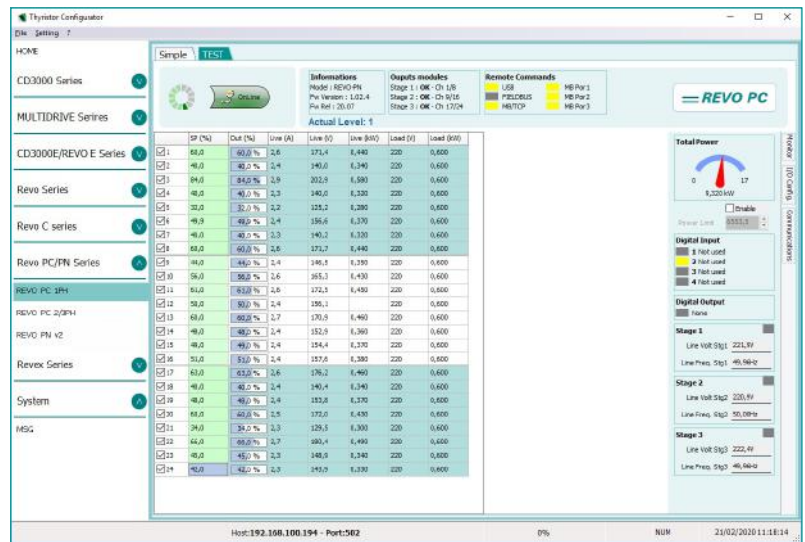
Thyristor Configurator

File Setting ?

HOME

CD3000 Series

MULTIDRIVE Series

CD3000E/REVO E Series

Revo Series

Revo C series

Revo PC/PN Series

REVO PC 1PH

REVO PC 2/3PH

REVO PN v2

Revex Series

System

MSG

Simple TEST

OnLine

Informations
Model : REVO-PN
Fw Version : 1.02.4
Fw Rel : 20.07

Ouputs modules
Stage 1 : OK - Ch 1/8
Stage 2 : OK - Ch 9/16
Stage 3 : OK - Ch 17/24

Remote Commands
USB
FIELDBUS
MB/TCP
MB Por1
MB Por2
MB Por3

Actual Level: 1

REVO PC

| | SP (%) | Out (%) | Live (A) | Live (V) | Live (kW) | Load (V) | Load (kW) |
|---|---|---|---|---|---|---|---|
| 1 | 68,0 | 60,0 % | 2,6 | 171,4 | 0,440 | 220 | 0,600 |
| 2 | 48,0 | 40,0 % | 2,4 | 140,0 | 0,340 | 220 | 0,600 |
| 3 | 84,0 | 84,0 % | 2,9 | 202,9 | 0,580 | 220 | 0,600 |
| 4 | 48,0 | 40,0 % | 2,3 | 140,0 | 0,330 | 220 | 0,600 |
| 5 | 32,0 | 32,0 % | 2,2 | 125,2 | 0,280 | 220 | 0,600 |
| 6 | 49,9 | 49,9 % | 2,4 | 156,6 | 0,370 | 220 | 0,600 |
| 7 | 48,0 | 40,0 % | 2,3 | 140,2 | 0,320 | 220 | 0,600 |
| 8 | 68,0 | 60,0 % | 2,6 | 171,7 | 0,440 | 220 | 0,600 |
| 9 | 44,0 | 44,0 % | 2,4 | 146,5 | 0,350 | 220 | 0,600 |
| 10 | 56,0 | 56,0 % | 2,6 | 165,3 | 0,430 | 220 | 0,600 |
| 11 | 61,0 | 61,0 % | 2,6 | 172,5 | 0,450 | 220 | 0,600 |
| 12 | 50,0 | 50,0 % | 2,4 | 156,1 | | 220 | 0,600 |
| 13 | 60,0 | 60,0 % | 2,7 | 170,9 | 0,460 | 220 | 0,600 |
| 14 | 48,0 | 48,0 % | 2,4 | 152,9 | 0,360 | 220 | 0,600 |
| 15 | 48,0 | 49,0 % | 2,4 | 154,4 | 0,370 | 220 | 0,600 |
| 16 | 51,0 | 51,0 % | 2,4 | 157,6 | 0,380 | 220 | 0,600 |
| 17 | 63,0 | 63,0 % | 2,6 | 176,2 | 0,460 | 220 | 0,600 |
| 18 | 40,0 | 40,0 % | 2,4 | 140,4 | 0,340 | 220 | 0,600 |
| 19 | 49,0 | 49,0 % | 2,4 | 153,8 | 0,370 | 220 | 0,600 |
| 20 | 60,0 | 60,0 % | 2,5 | 172,0 | 0,430 | 220 | 0,600 |
| 21 | 34,0 | 34,0 % | 2,3 | 129,5 | 0,300 | 220 | 0,600 |
| 22 | 66,0 | 66,0 % | 2,7 | 180,4 | 0,490 | 220 | 0,600 |
| 23 | 45,0 | 45,0 % | 2,3 | 148,9 | 0,340 | 220 | 0,600 |
| 24 | 42,0 | 42,0 % | 2,3 | 143,9 | 0,330 | 220 | 0,600 |

Total Power
0 17
9,320 kW
Enable
Power Limit 6553,5

Digital Input
1 Not used
2 Not used
3 Not used
4 Not used

Digital Output
None

Stage 1
Line Volt Stg1 221,9V
Line Freq. Stg1 49,98Hz

Stage 2
Line Volt Stg2 220,5V
Line Freq. Stg2 50,00Hz

Stage 3
Line Volt Stg3 222,4V
Line Freq. Stg3 49,98Hz

Monitor
I/O Config.
Communications

Host:192.168.100.194 - Port:502
0%
NUM
21/02/2020 11:18:14